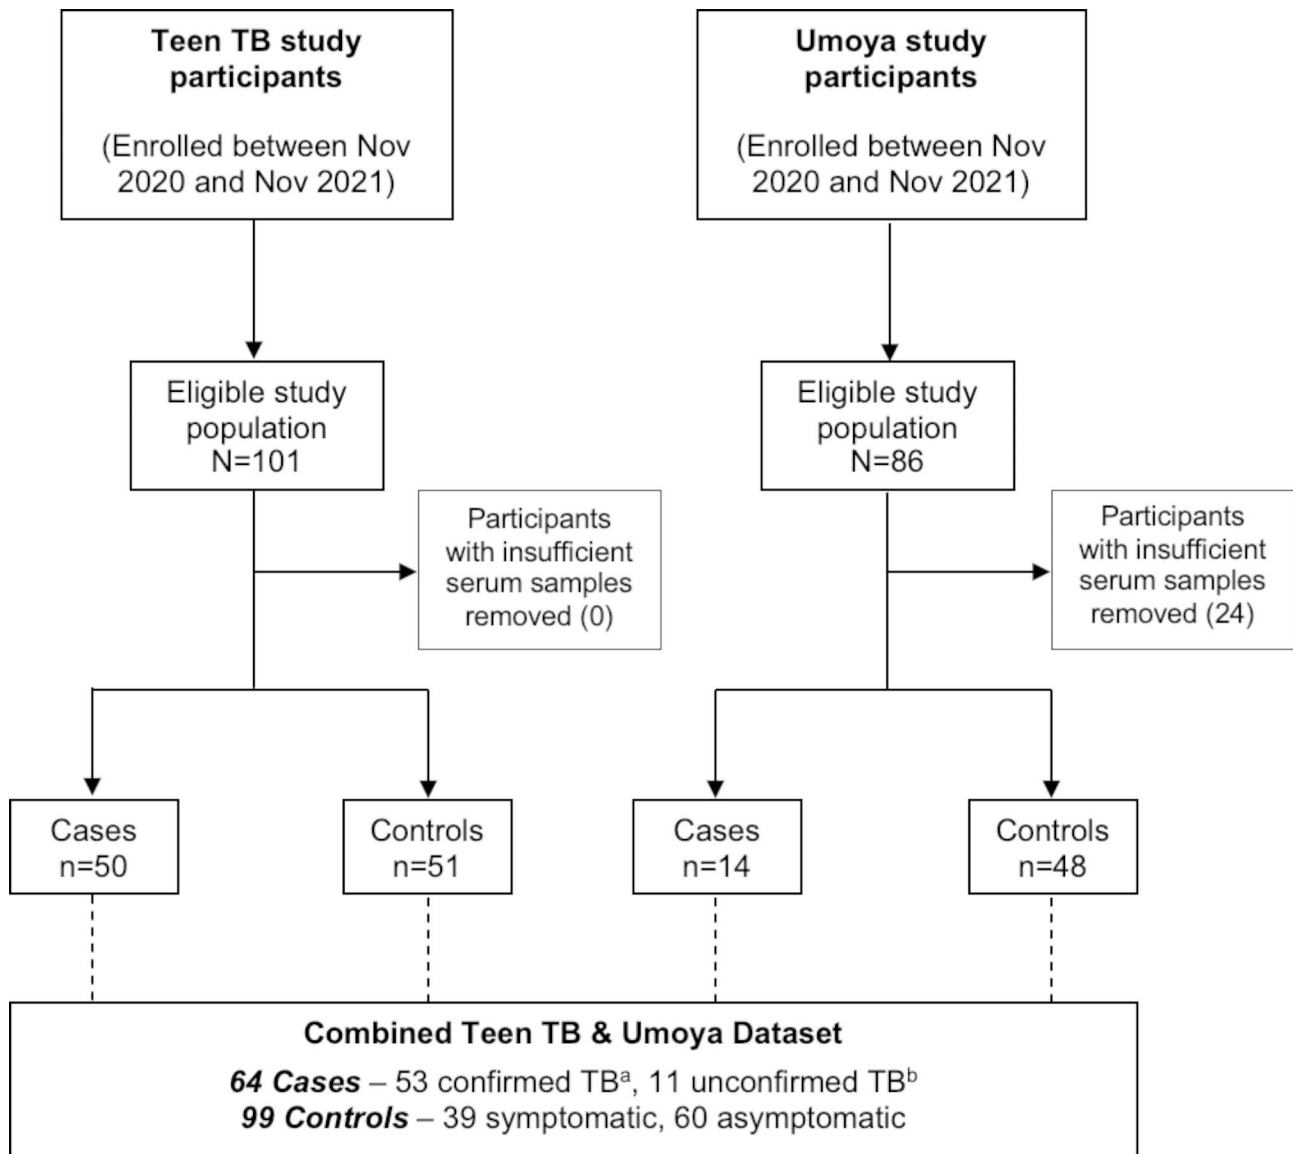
Teen TB study participants

(Enrolled between Nov 2020 and Nov 2021)

Umoya study participants

(Enrolled between Nov 2020 and Nov 2021)

Eligible study population N=101

Participants with insufficient serum samples removed (0)

Eligible study population N=86

Participants with insufficient serum samples removed (24)

Cases n=50

Controls n=51

Cases n=14

Controls n=48

Combined Teen TB & Umoya Dataset

***64 Cases*** – 53 confirmed TB$^{a}$, 11 unconfirmed TB$^{b}$
***99 Controls*** – 39 symptomatic, 60 asymptomatic